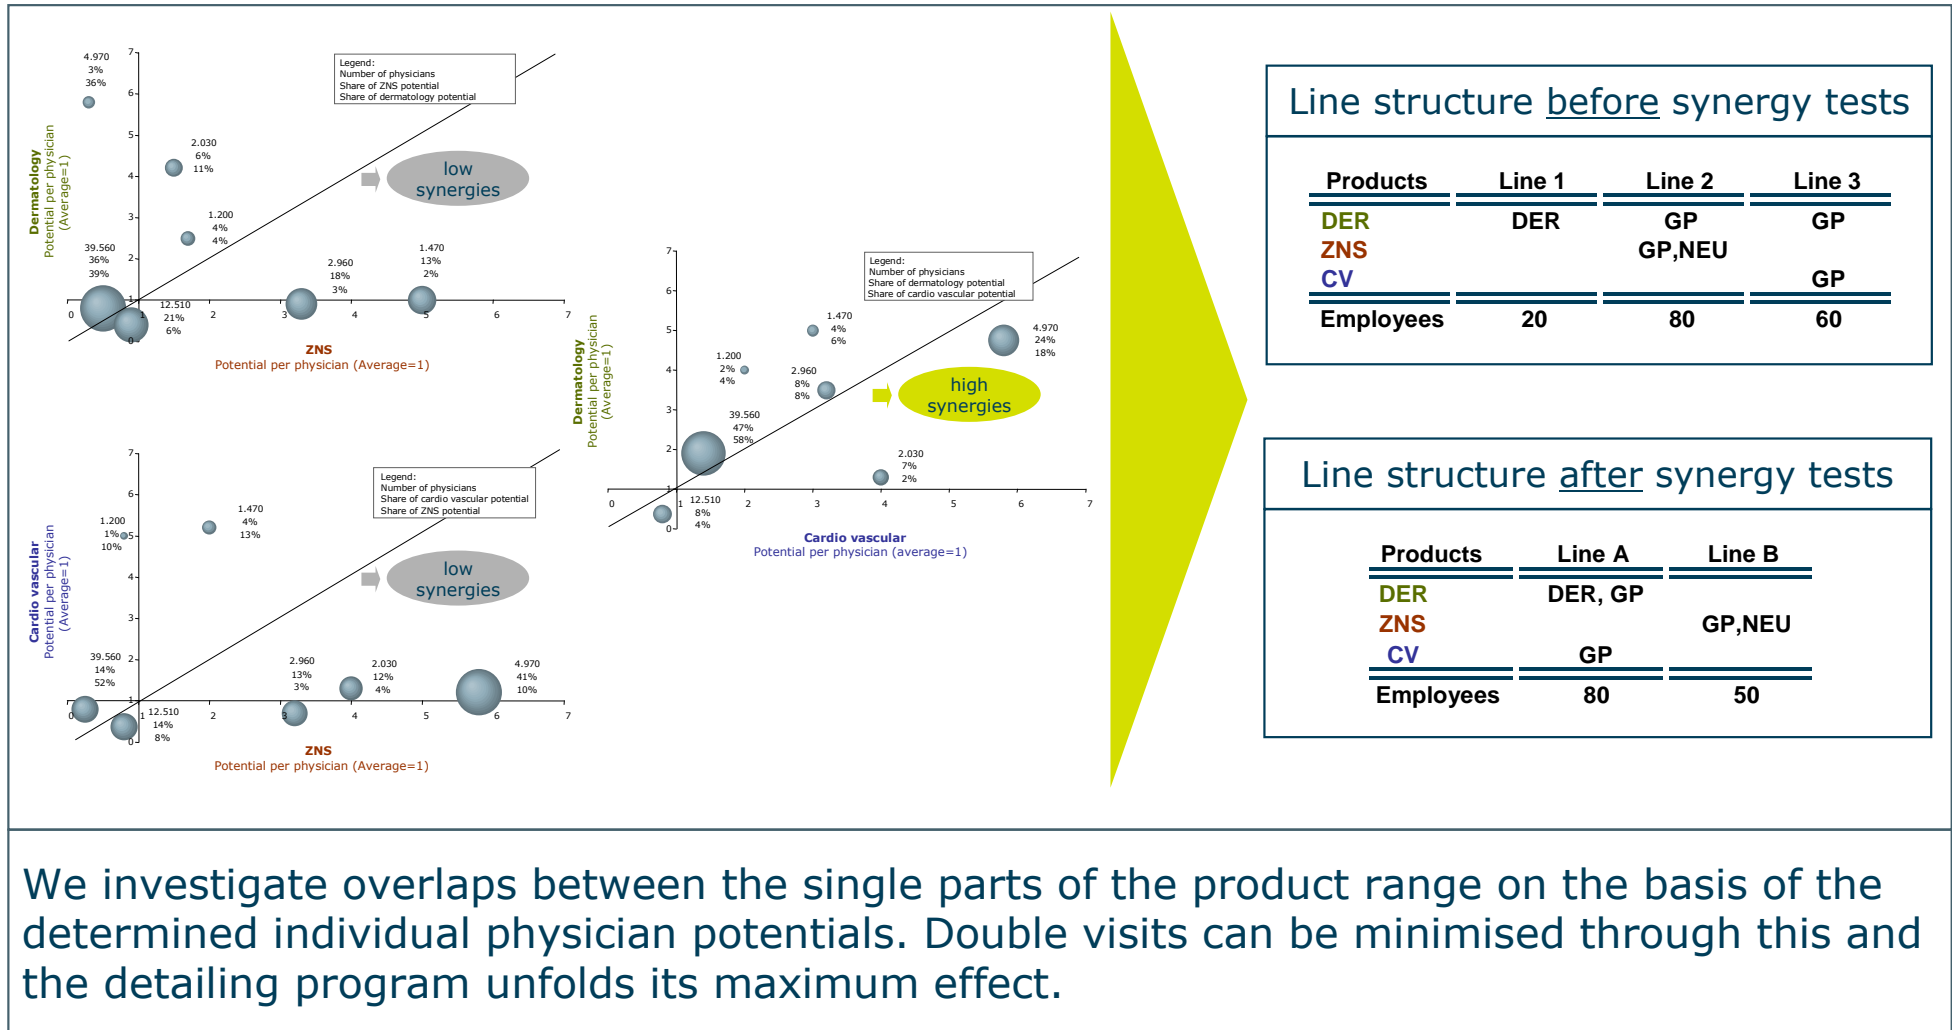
Legend:
Number of physicians
Share of ZNS potential
Share of dermatology potential

Dermatology
Potential per physician
(Average=1)

4.970
3%
36%

2.030
6%
11%

1.200
4%
4%

39.560
36%
39%

12.510
21%
6%

2.960
18%
3%

1.470
13%
2%

low synergies

ZNS
Potential per physician (Average=1)

Legend:
Number of physicians
Share of cardio vascular potential
Share of ZNS potential

Cardio vascular
Potential per physician
(Average=1)

1.200
1%
10%

1.470
4%
13%

39.560
14%
52%

12.510
14%
8%

2.960
13%
3%

2.030
12%
4%

4.970
41%
10%

low synergies

ZNS
Potential per physician (Average=1)

Legend:
Number of physicians
Share of dermatology potential
Share of cardio vascular potential

Dermatology
Potential per physician
(Average=1)

1.470
4%
6%

1.200
2%
4%

2.960
8%
8%

4.970
24%
18%

39.560
47%
58%

2.030
7%
2%

12.510
8%
4%

high synergies

Cardio vascular
Potential per physician (average=1)

Line structure before synergy tests

| Products | Line 1 | Line 2 | Line 3 |
|---|---|---|---|
| DER | DER | GP | GP |
| ZNS | | GP,NEU | |
| CV | | | GP |
| Employees | 20 | 80 | 60 |

Line structure after synergy tests

| Products | Line A | Line B |
|---|---|---|
| DER | DER, GP | |
| ZNS | | GP,NEU |
| CV | GP | |
| Employees | 80 | 50 |

We investigate overlaps between the single parts of the product range on the basis of the determined individual physician potentials. Double visits can be minimised through this and the detailing program unfolds its maximum effect.